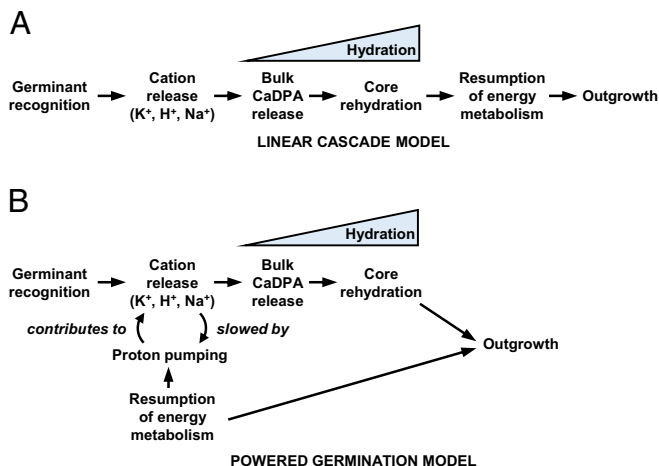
A

Hydration

Germinant recognition → Cation release ($K^+$, $H^+$, $Na^+$) → Bulk CaDPA release → Core rehydration → Resumption of energy metabolism → Outgrowth

LINEAR CASCADE MODEL

B

Hydration

Germinant recognition → Cation release ($K^+$, $H^+$, $Na^+$) → Bulk CaDPA release → Core rehydration

contributes to

slowed by

Proton pumping

Outgrowth

Resumption of energy metabolism

POWERED GERMINATION MODEL